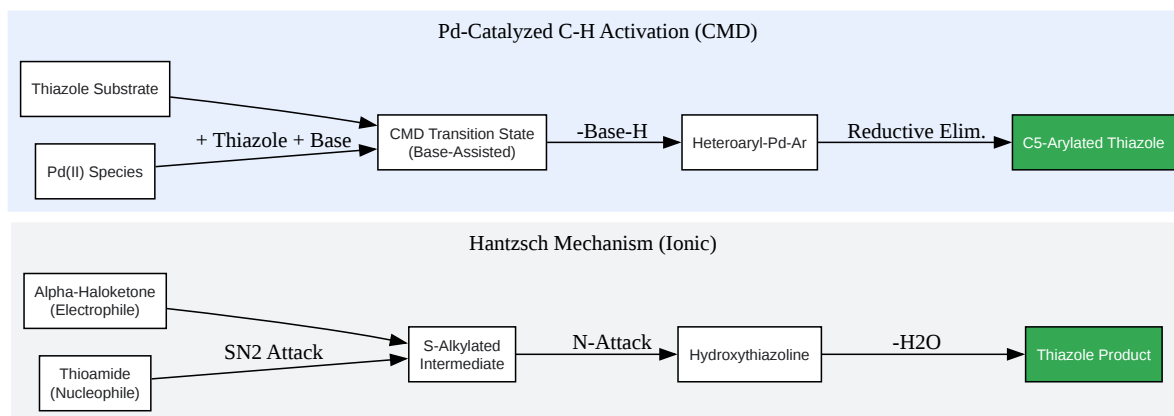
Pd-Catalyzed C-H Activation (CMD)

Thiazole Substrate

Pd(II) Species

+ Thiazole + Base

CMD Transition State (Base-Assisted)

-Base-H

Heteroaryl-Pd-Ar

Reductive Elim.

C5-Arylated Thiazole

Hantzsch Mechanism (Ionic)

Alpha-Haloketone (Electrophile)

Thioamide (Nucleophile)

SN2 Attack

S-Alkylated Intermediate

N-Attack

Hydroxythiazoline

-H2O

Thiazole Product